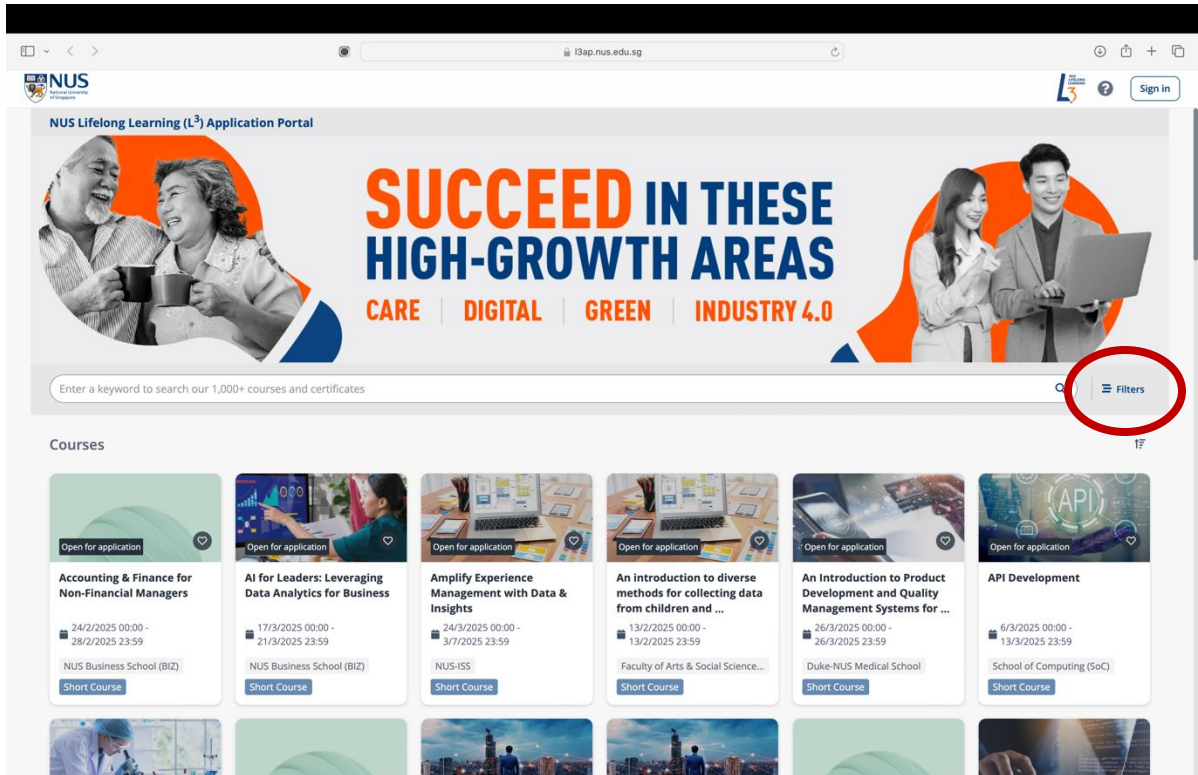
l3ap.nus.edu.sg

NUS National University of Singapore

L3 NUS LIFELONG LEARNING

Sign in

NUS Lifelong Learning (L$^3$) Application Portal

SUCCEED IN THESE HIGH-GROWTH AREAS

CARE | DIGITAL | GREEN | INDUSTRY 4.0

Enter a keyword to search our 1,000+ courses and certificates

Filters

Courses

Open for application
Accounting & Finance for Non-Financial Managers
24/2/2025 00:00 - 28/2/2025 23:59
NUS Business School (BIZ)
Short Course

Open for application
AI for Leaders: Leveraging Data Analytics for Business
17/3/2025 00:00 - 21/3/2025 23:59
NUS Business School (BIZ)
Short Course

Open for application
Amplify Experience Management with Data & Insights
24/3/2025 00:00 - 3/7/2025 23:59
NUS-ISS
Short Course

Open for application
An introduction to diverse methods for collecting data from children and ...
13/2/2025 00:00 - 13/2/2025 23:59
Faculty of Arts & Social Science...
Short Course

Open for application
An Introduction to Product Development and Quality Management Systems for ...
26/3/2025 00:00 - 26/3/2025 23:59
Duke-NUS Medical School
Short Course

Open for application
API Development
6/3/2025 00:00 - 13/3/2025 23:59
School of Computing (SoC)
Short Course